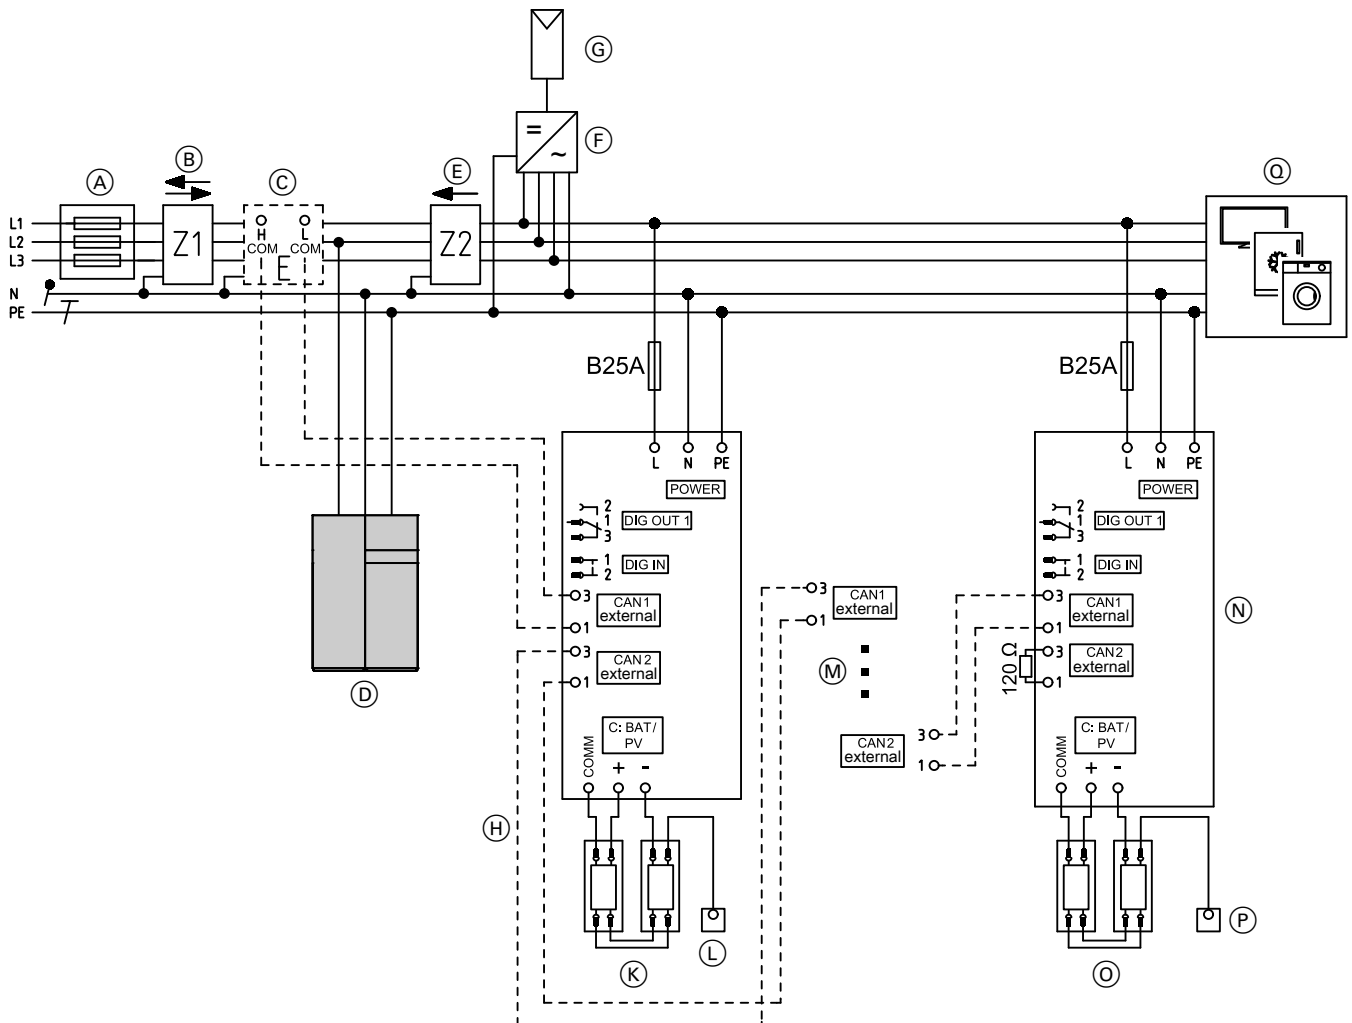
Ⓖ
Ⓕ
Ⓐ Ⓑ Ⓒ Ⓔ Ⓠ
L1
L2
L3
N
PE
Z1
H COM
L COM
E
Z2
B25A
B25A
L N PE
POWER
2 1 3 DIG OUT 1
1 2 DIG IN
3 CAN1 external
1
3 CAN 2 external
1
C: BAT/ PV
COMM + -
Ⓓ
Ⓗ
Ⓚ Ⓛ
3 CAN1 external
1
Ⓜ
CAN2 external 3 1
L N PE
POWER
2 1 3 DIG OUT 1
1 2 DIG IN
3 CAN1 external
1
120 Ω 3 CAN2 external
1
Ⓝ
C: BAT/ PV
COMM + -
Ⓞ Ⓟ